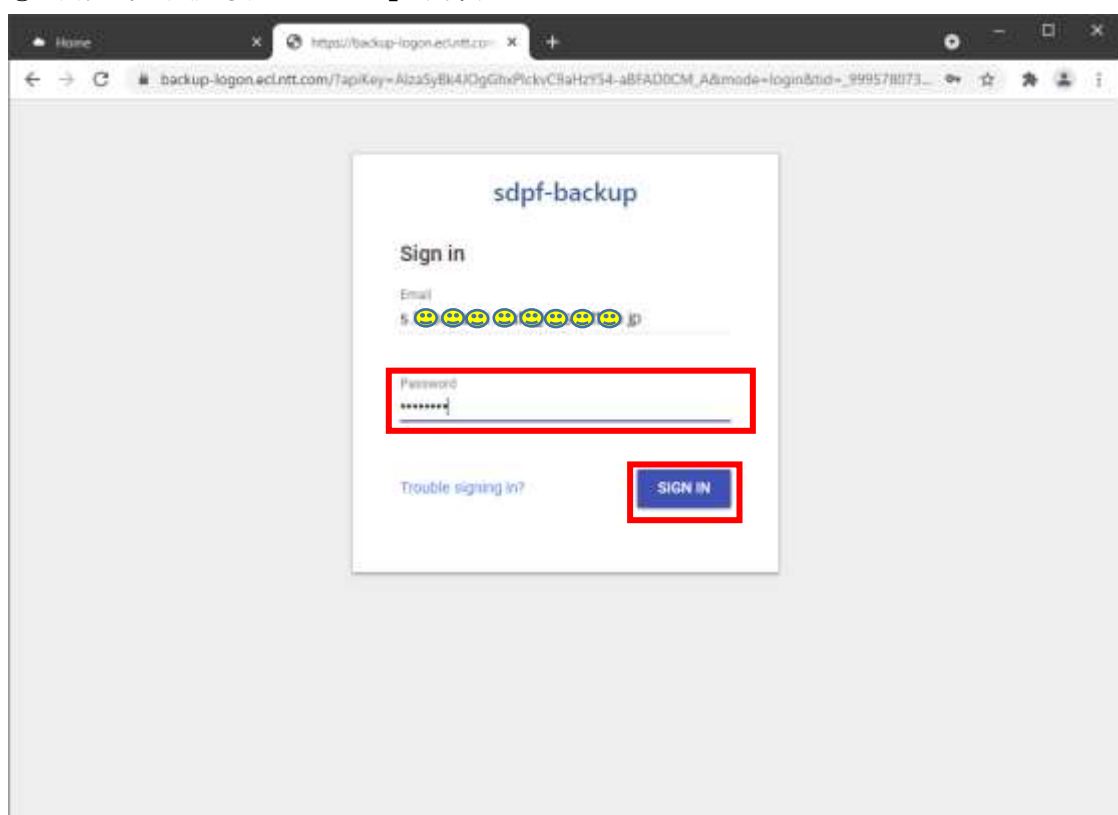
Home
https://backup-logon.ecl.ntt.com
backup-logon.ecl.ntt.com/?apiKey=AIzaSyBk4JOgGhxPlckvC9aHzYS4-aBFADDCM_A&mode=login&tid=_999578073...

sdpf-backup

Sign in

Email
s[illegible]jp

Password
••••••••

Trouble signing in?

SIGN IN